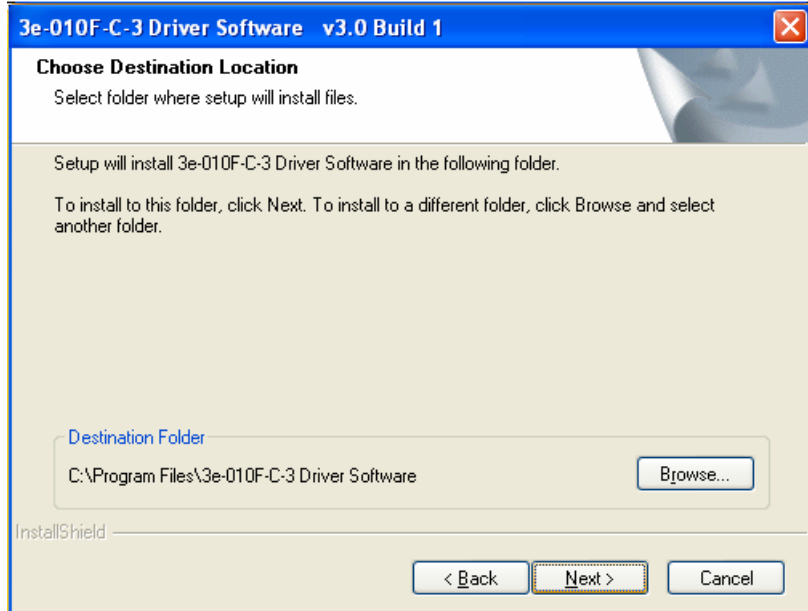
3e-010F-C-3 Driver Software v3.0 Build 1

Choose Destination Location

Select folder where setup will install files.

Setup will install 3e-010F-C-3 Driver Software in the following folder.

To install to this folder, click Next. To install to a different folder, click Browse and select another folder.

Destination Folder

C:\Program Files\3e-010F-C-3 Driver Software

Browse...

InstallShield

< Back

Next >

Cancel